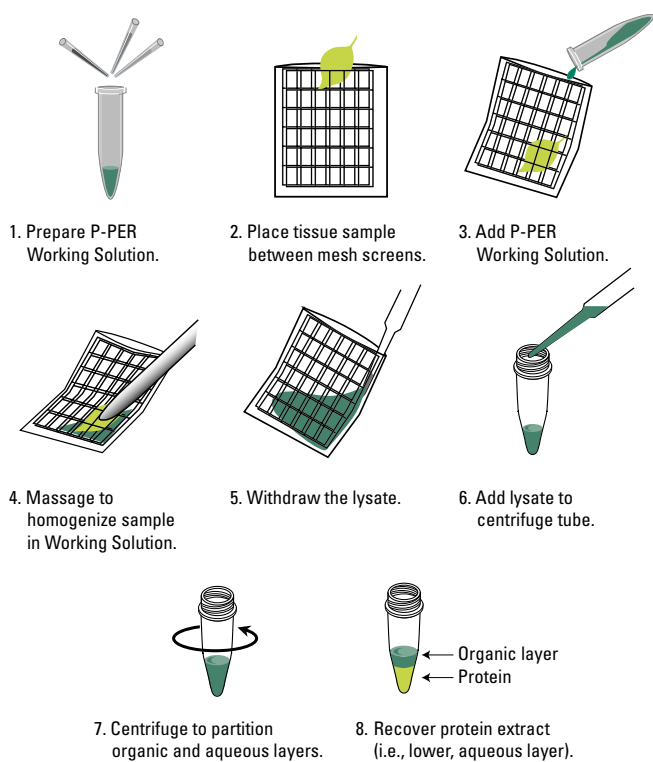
1. Prepare P-PER Working Solution.

2. Place tissue sample between mesh screens.

3. Add P-PER Working Solution.

4. Massage to homogenize sample in Working Solution.

5. Withdraw the lysate.

6. Add lysate to centrifuge tube.

Organic layer

Protein

7. Centrifuge to partition organic and aqueous layers.

8. Recover protein extract (i.e., lower, aqueous layer).